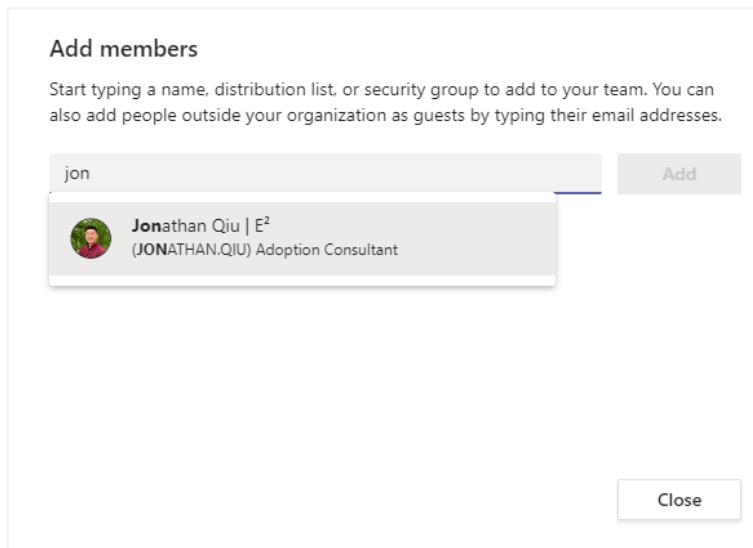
Add members

Start typing a name, distribution list, or security group to add to your team. You can also add people outside your organization as guests by typing their email addresses.

jon

Add

Jonathan Qiu | $E^2$
(JONATHAN.QIU) Adoption Consultant

Close